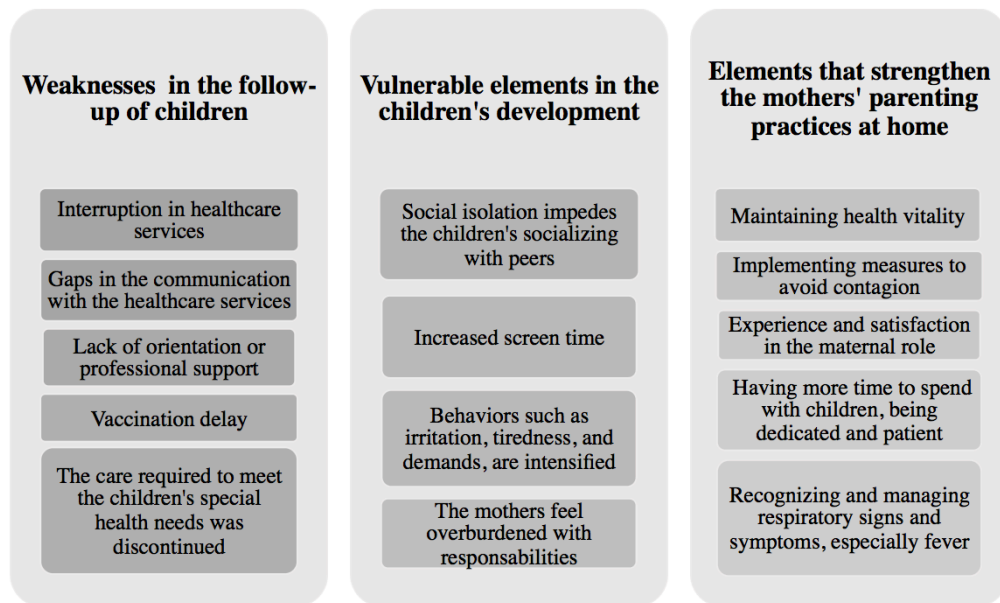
Weaknesses in the follow-up of children

Interruption in healthcare services

Gaps in the communication with the healthcare services

Lack of orientation or professional support

Vaccination delay

The care required to meet the children's special health needs was discontinued

Vulnerable elements in the children's development

Social isolation impedes the children's socializing with peers

Increased screen time

Behaviors such as irritation, tiredness, and demands, are intensified

The mothers feel overburdened with responsabilities

Elements that strengthen the mothers' parenting practices at home

Maintaining health vitality

Implementing measures to avoid contagion

Experience and satisfaction in the maternal role

Having more time to spend with children, being dedicated and patient

Recognizing and managing respiratory signs and symptoms, especially fever